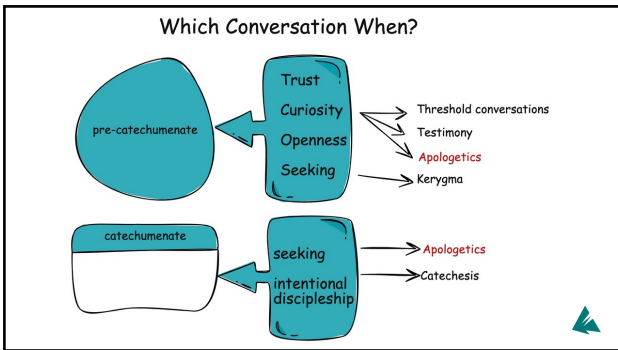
Which Conversation When?

pre-catechumenate

Trust
Curiosity
Openness
Seeking

Threshold conversations
Testimony
Apologetics
Kerygma

catechumenate

seeking
intentional discipleship

Apologetics
Catechesis